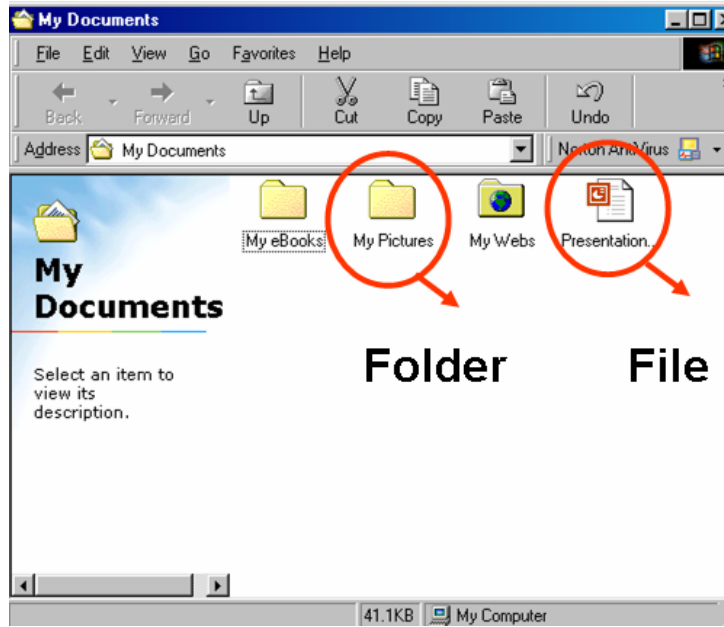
My Documents

File Edit View Go Favorites Help

Back Forward Up Cut Copy Paste Undo

Address My Documents

Norton AntiVirus

My Documents

Select an item to view its description.

My eBooks My Pictures My Webs Presentation...

Folder

File

41.1KB My Computer